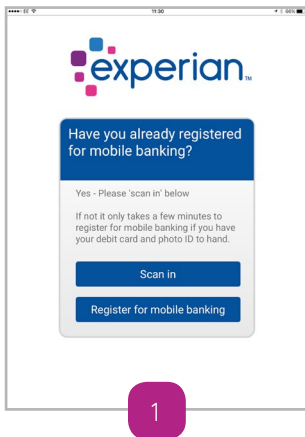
●●●●● EE 19:30 66%

experian.

Have you already registered for mobile banking?

Yes - Please 'scan in' below

If not it only takes a few minutes to register for mobile banking if you have your debit card and photo ID to hand.

Scan in

Register for mobile banking

1